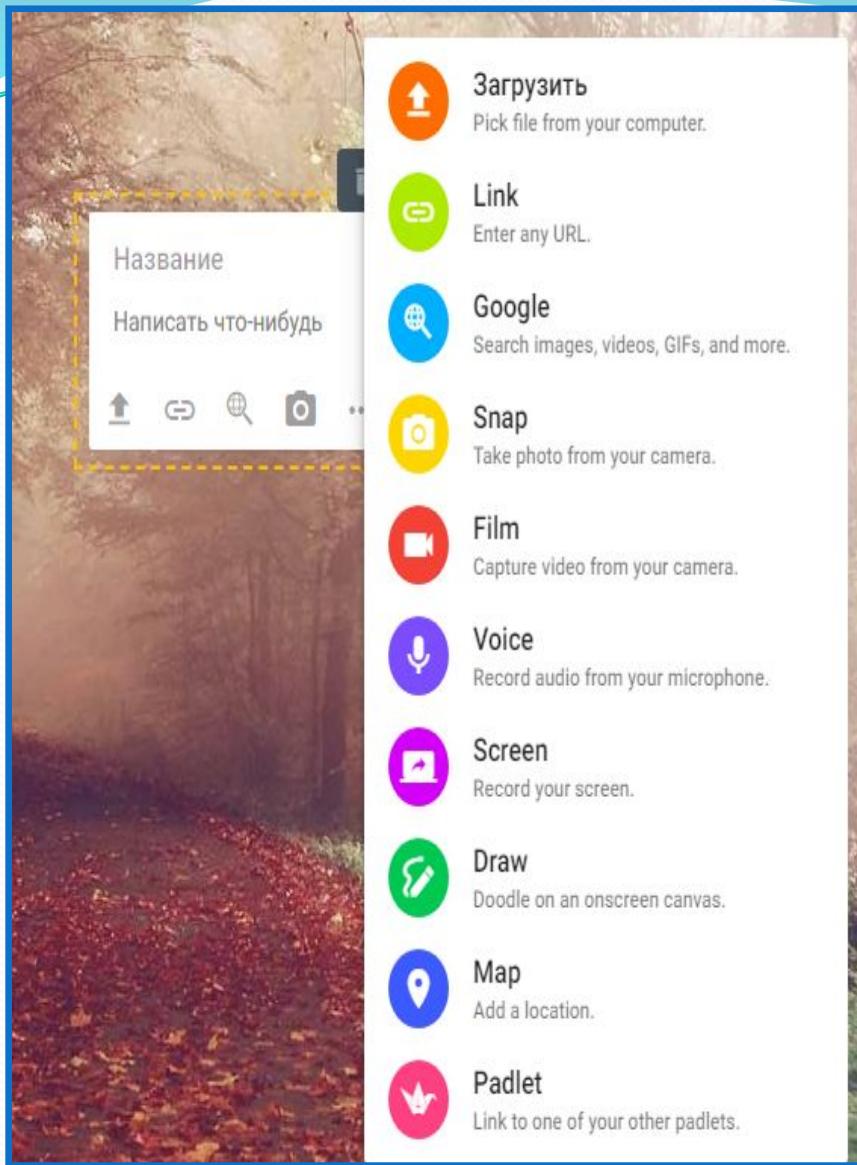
Название

Написать что-нибудь

Загрузить
Pick file from your computer.

Link
Enter any URL.

Google
Search images, videos, GIFs, and more.

Snap
Take photo from your camera.

Film
Capture video from your camera.

Voice
Record audio from your microphone.

Screen
Record your screen.

Draw
Doodle on an onscreen canvas.

Map
Add a location.

Padlet
Link to one of your other padlets.